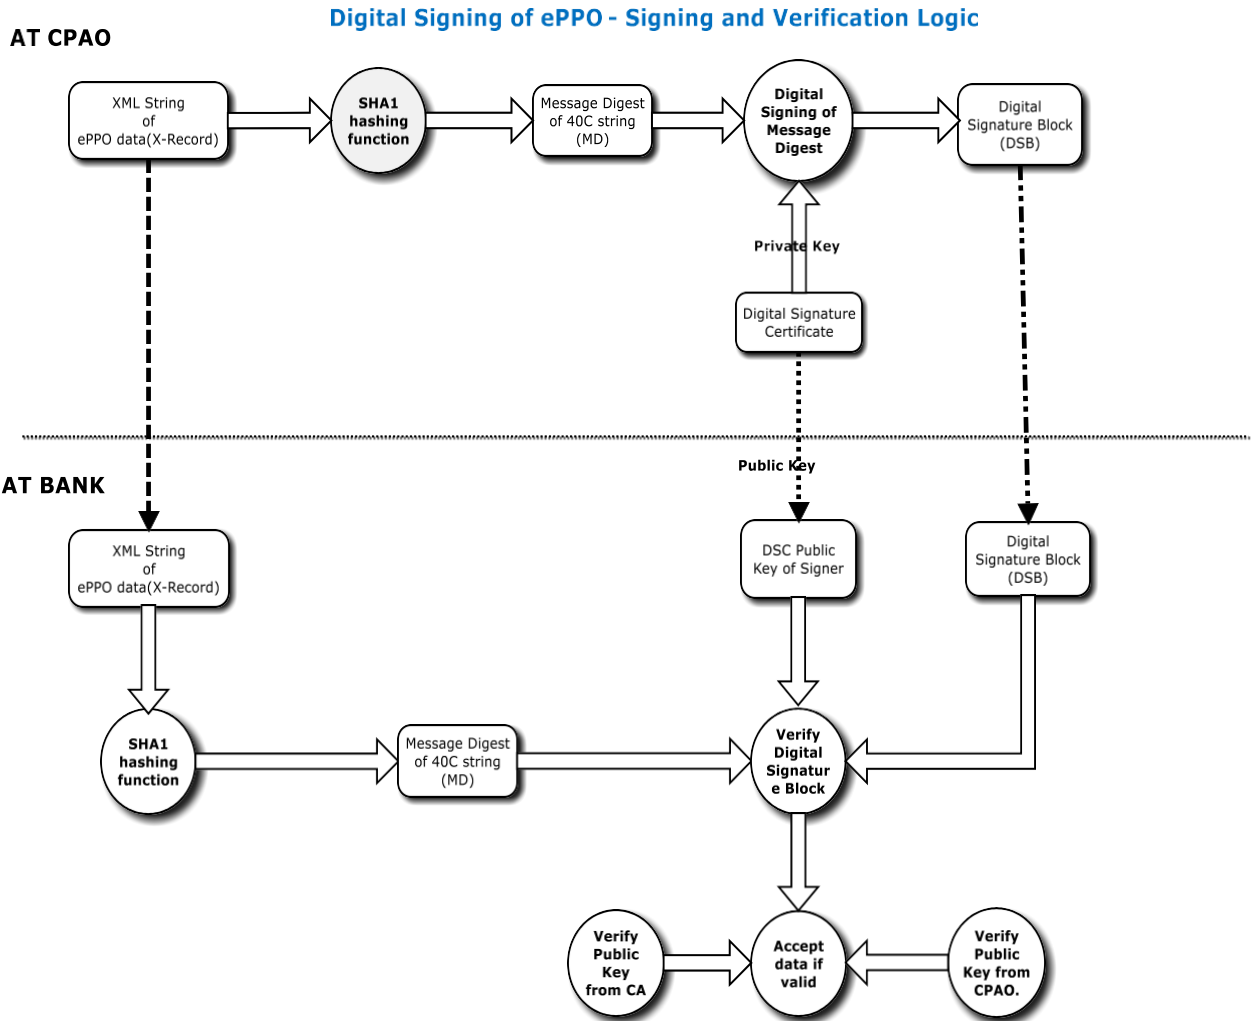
Digital Signing of ePPO - Signing and Verification Logic

AT CPAO

XML String of ePPO data(X-Record)

SHA1 hashing function

Message Digest of 40C string (MD)

Digital Signing of Message Digest

Digital Signature Block (DSB)

Private Key

Digital Signature Certificate

Public Key

AT BANK

XML String of ePPO data(X-Record)

DSC Public Key of Signer

Digital Signature Block (DSB)

SHA1 hashing function

Message Digest of 40C string (MD)

Verify Digital Signatur e Block

Verify Public Key from CA

Accept data if valid

Verify Public Key from CPAO.